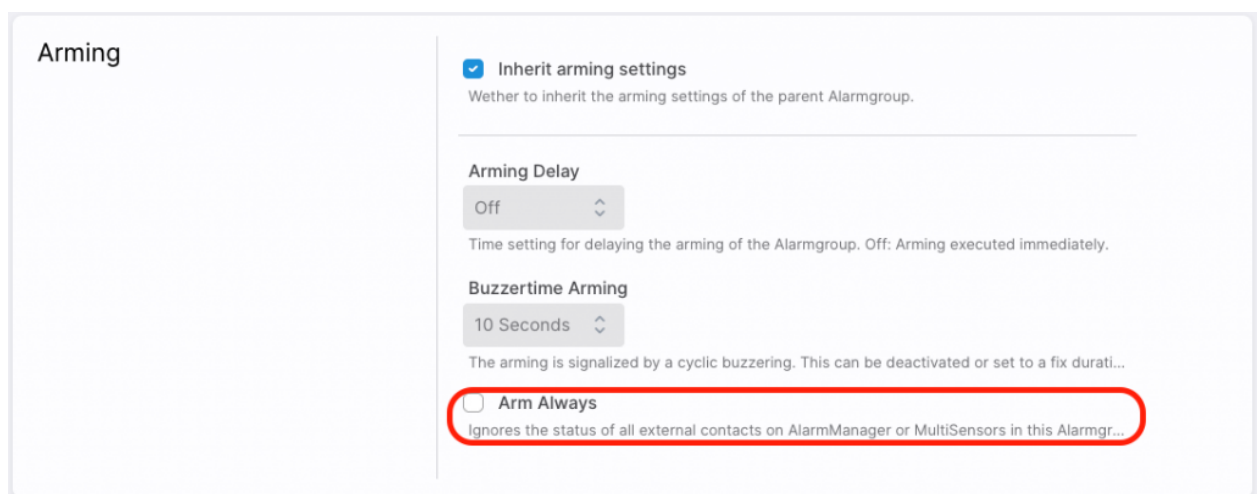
Arming

Inherit arming settings

Wether to inherit the arming settings of the parent Alarmgroup.

Arming Delay

Off

Time setting for delaying the arming of the Alarmgroup. Off: Arming executed immediately.

Buzzertime Arming

10 Seconds

The arming is signalized by a cyclic buzzering. This can be deactivated or set to a fix durati...

Arm Always

Ignores the status of all external contacts on AlarmManager or MultiSensors in this Alarmgr...